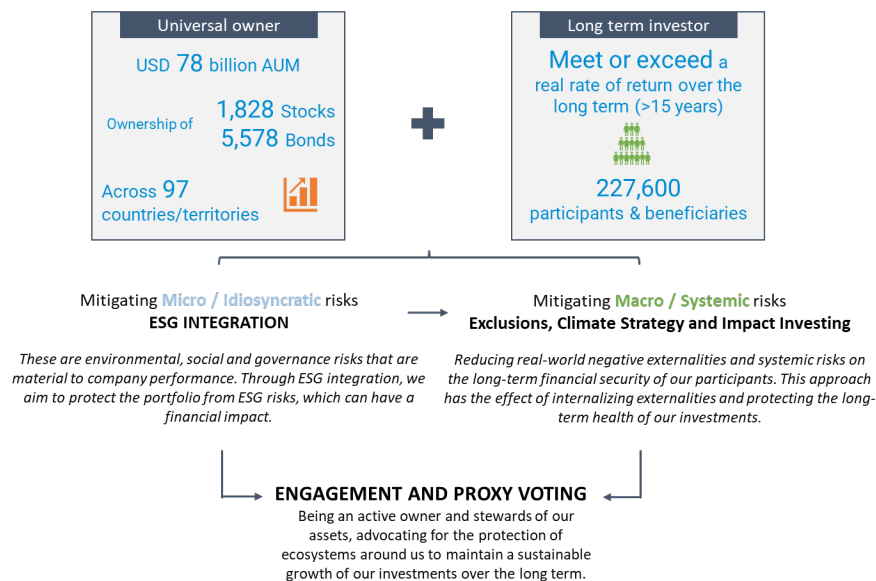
Universal owner

USD 78 billion AUM

Ownership of 1,828 Stocks 5,578 Bonds

Across 97 countries/territories

Long term investor

Meet or exceed a real rate of return over the long term (>15 years)

227,600 participants & beneficiaries

Mitigating Micro / Idiosyncratic risks
ESG INTEGRATION

These are environmental, social and governance risks that are material to company performance. Through ESG integration, we aim to protect the portfolio from ESG risks, which can have a financial impact.

Mitigating Macro / Systemic risks
Exclusions, Climate Strategy and Impact Investing

Reducing real-world negative externalities and systemic risks on the long-term financial security of our participants. This approach has the effect of internalizing externalities and protecting the long-term health of our investments.

ENGAGEMENT AND PROXY VOTING
Being an active owner and stewards of our assets, advocating for the protection of ecosystems around us to maintain a sustainable growth of our investments over the long term.